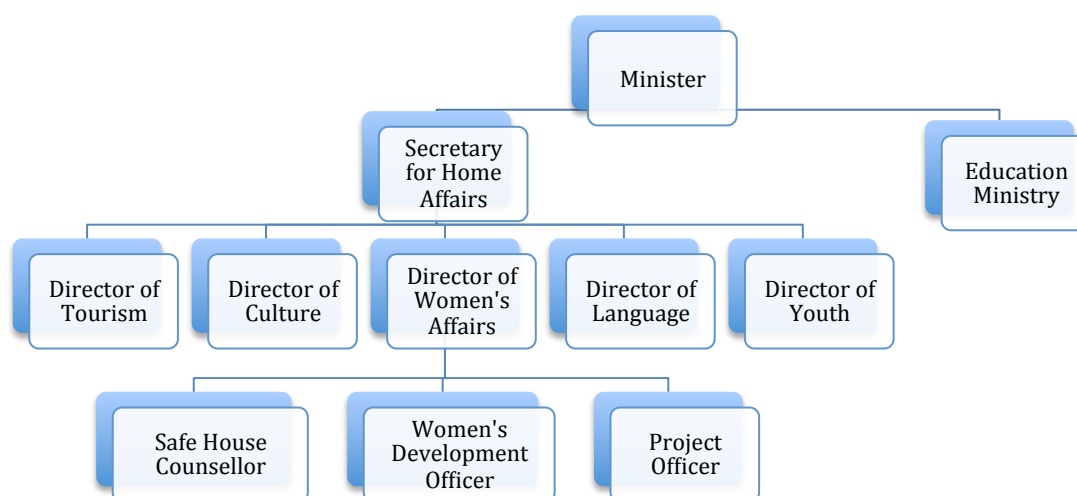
Minister

Secretary for Home Affairs

Education Ministry

Director of Tourism

Director of Culture

Director of Women's Affairs

Director of Language

Director of Youth

Safe House Counsellor

Women's Development Officer

Project Officer